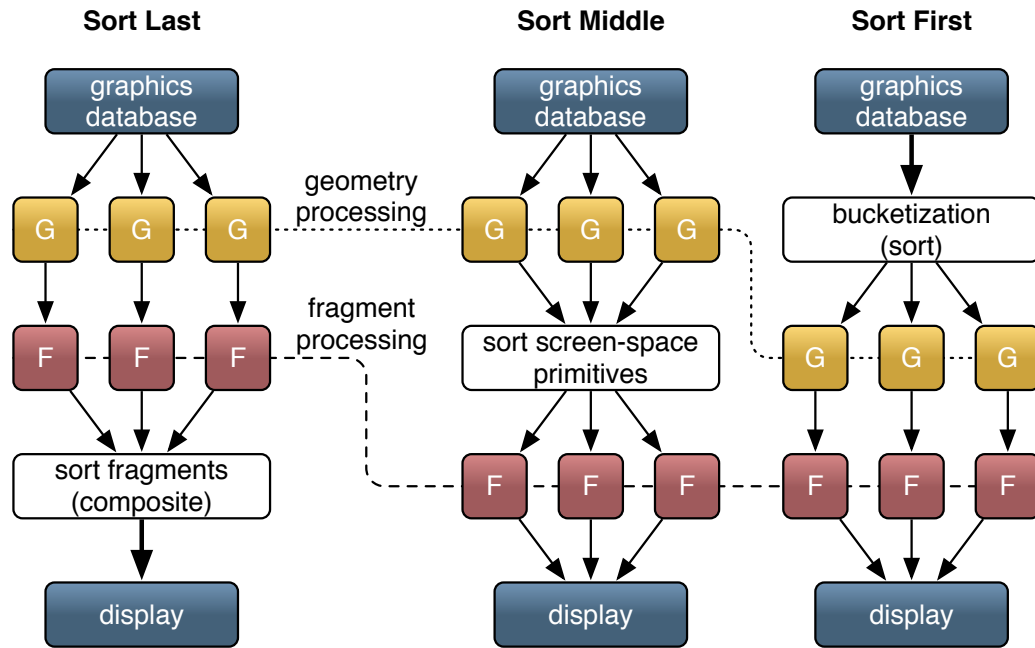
Sort Last

graphics database

G G G

F F F

sort fragments (composite)

display

geometry processing

fragment processing

Sort Middle

graphics database

G G G

sort screen-space primitives

F F F

display

Sort First

graphics database

bucketization (sort)

G G G

F F F

display